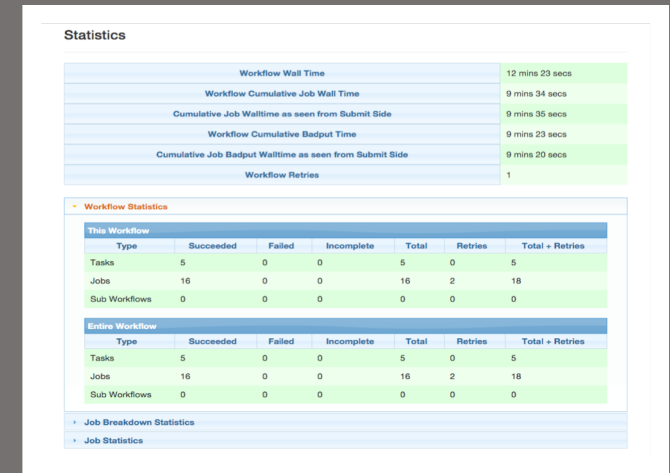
Statistics

| Workflow Wall Time | 12 mins 23 secs |
|---|---|
| Workflow Cumulative Job Wall Time | 9 mins 34 secs |
| Cumulative Job Walltime as seen from Submit Side | 9 mins 35 secs |
| Workflow Cumulative Badput Time | 9 mins 23 secs |
| Cumulative Job Badput Walltime as seen from Submit Side | 9 mins 20 secs |
| Workflow Retries | 1 |

Workflow Statistics

This Workflow

| Type | Succeeded | Failed | Incomplete | Total | Retries | Total + Retries |
|---|---|---|---|---|---|---|
| Tasks | 5 | 0 | 0 | 5 | 0 | 5 |
| Jobs | 16 | 0 | 0 | 16 | 2 | 18 |
| Sub Workflows | 0 | 0 | 0 | 0 | 0 | 0 |

Entire Workflow

| Type | Succeeded | Failed | Incomplete | Total | Retries | Total + Retries |
|---|---|---|---|---|---|---|
| Tasks | 5 | 0 | 0 | 5 | 0 | 5 |
| Jobs | 16 | 0 | 0 | 16 | 2 | 18 |
| Sub Workflows | 0 | 0 | 0 | 0 | 0 | 0 |

Job Breakdown Statistics

Job Statistics